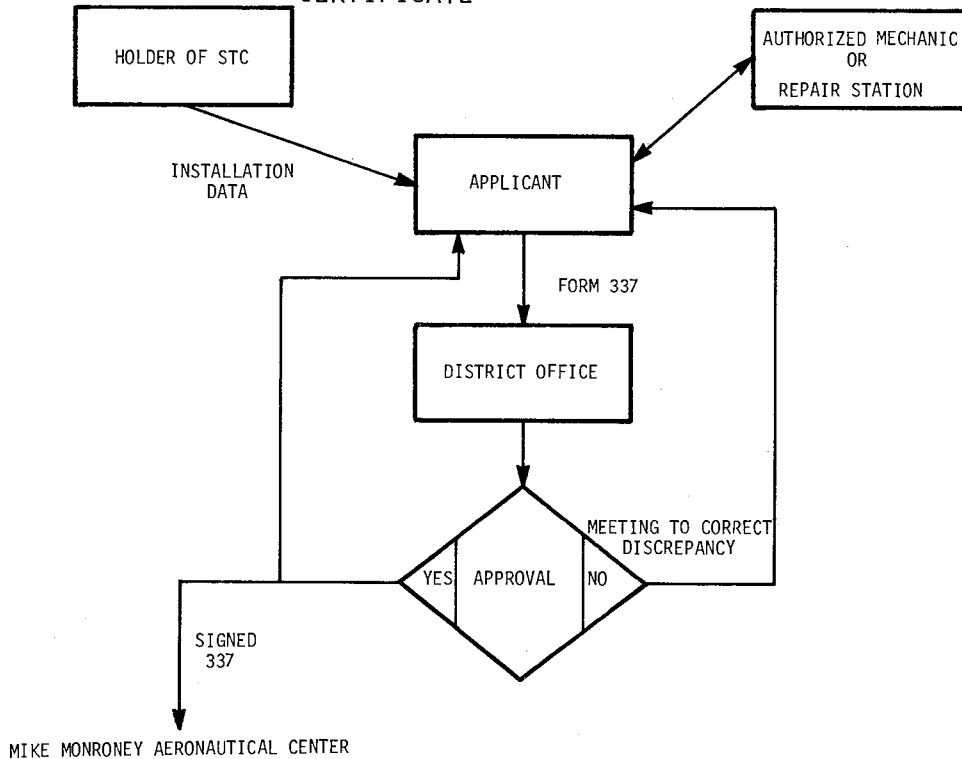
CERTIFICATE

HOLDER OF STC

AUTHORIZED MECHANIC
OR
REPAIR STATION

INSTALLATION
DATA

APPLICANT

FORM 337

DISTRICT OFFICE

MEETING TO CORRECT
DISCREPANCY

YES

APPROVAL

NO

SIGNED
337

MIKE MONRONEY AERONAUTICAL CENTER